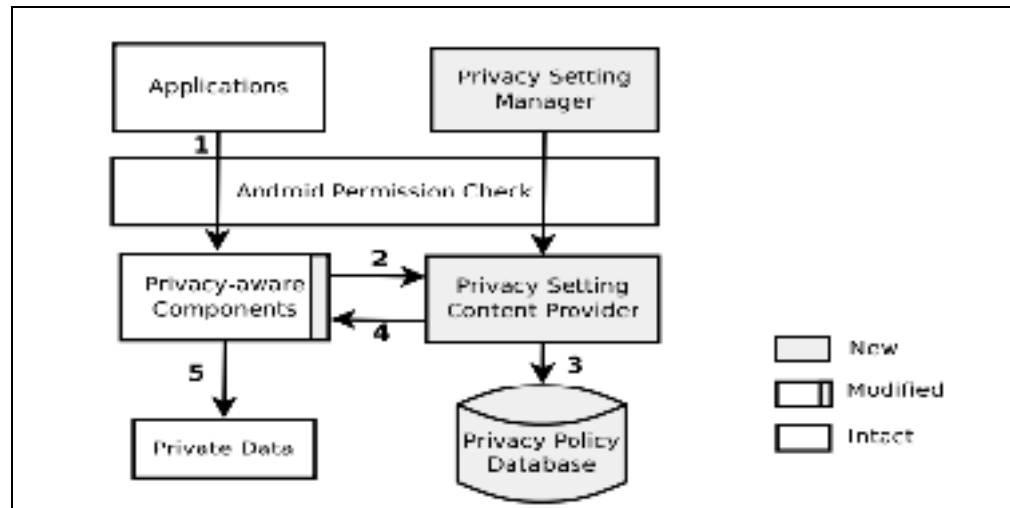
Applications

Privacy Setting Manager

1

Android Permission Check

2

Privacy-aware Components

Privacy Setting Content Provider

4

5

3

Private Data

Privacy Policy Database

New

Modified

Intact